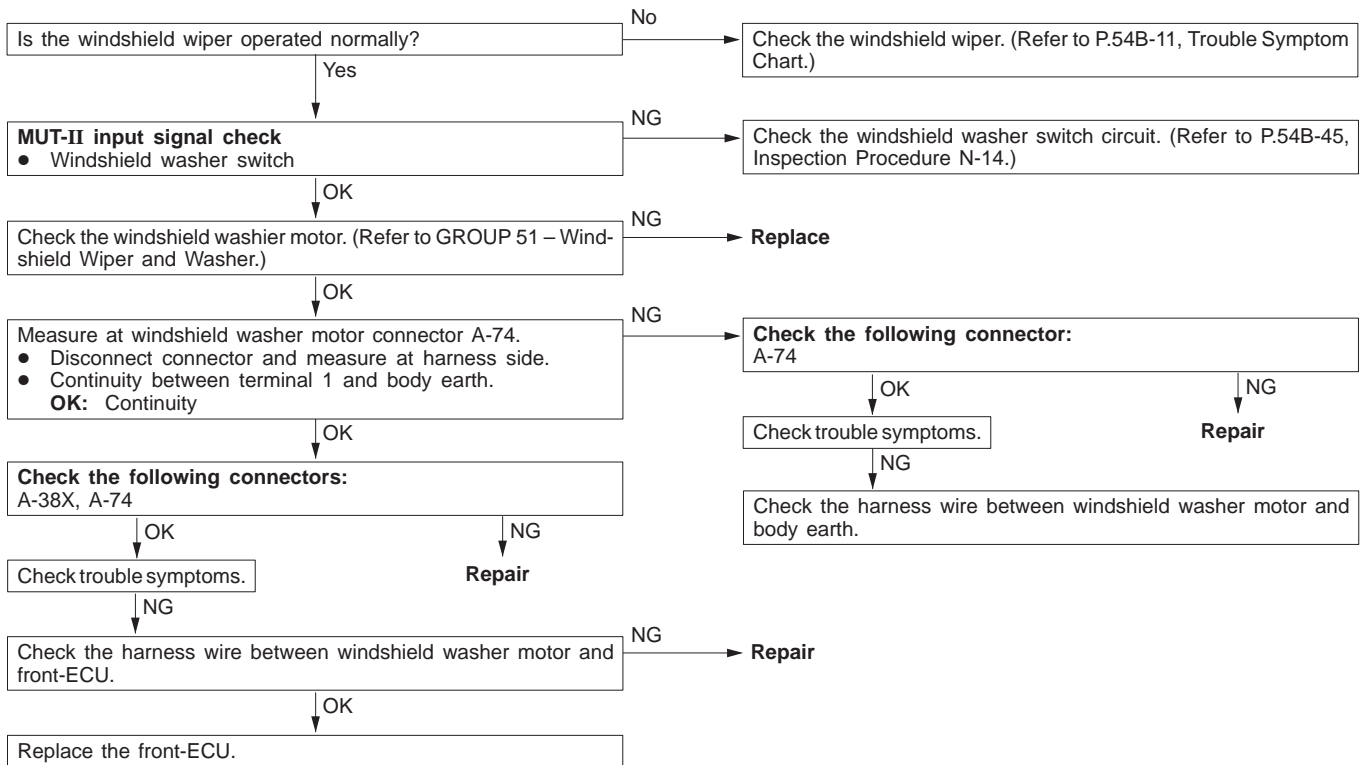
Is the windshield wiper operated normally?

No

Check the windshield wiper. (Refer to P.54B-11, Trouble Symptom Chart.)

Yes

**MUT-II input signal check**
● Windshield washer switch

NG

Check the windshield washer switch circuit. (Refer to P.54B-45, Inspection Procedure N-14.)

OK

Check the windshield washier motor. (Refer to GROUP 51 – Windshield Wiper and Washer.)

NG

**Replace**

OK

Measure at windshield washer motor connector A-74.
● Disconnect connector and measure at harness side.
● Continuity between terminal 1 and body earth.
**OK:** Continuity

NG

**Check the following connector:**
A-74

OK

NG

Check trouble symptoms.

**Repair**

NG

Check the harness wire between windshield washer motor and body earth.

OK

**Check the following connectors:**
A-38X, A-74

OK

NG

Check trouble symptoms.

**Repair**

NG

Check the harness wire between windshield washer motor and front-ECU.

NG

**Repair**

OK

Replace the front-ECU.